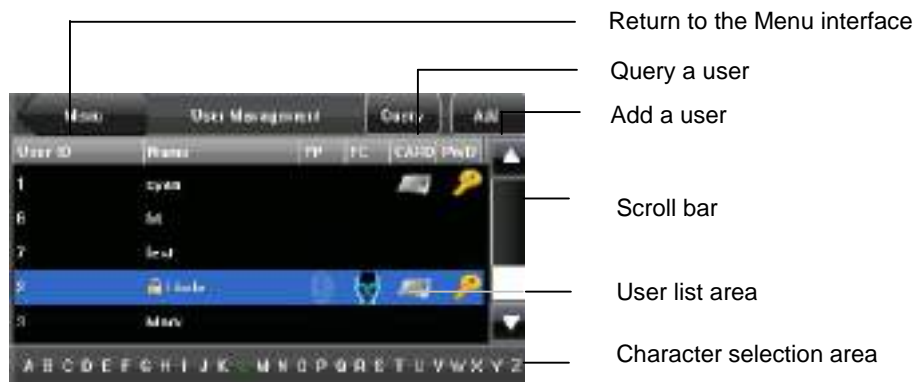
Return to the Menu interface

Query a user

Add a user

Scroll bar

User list area

Character selection area

Menu | User Management | Query | Add

| User ID | Name | FP | FC | CARD | PWD |
|---|---|---|---|---|---|
| 1 | syam | | | | |
| 6 | lei | | | | |
| 7 | test | | | | |
| 8 | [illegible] | | | | |
| 3 | Mark | | | | |

A B C D E F G H I J K L M N O P Q R S T U V W X Y Z